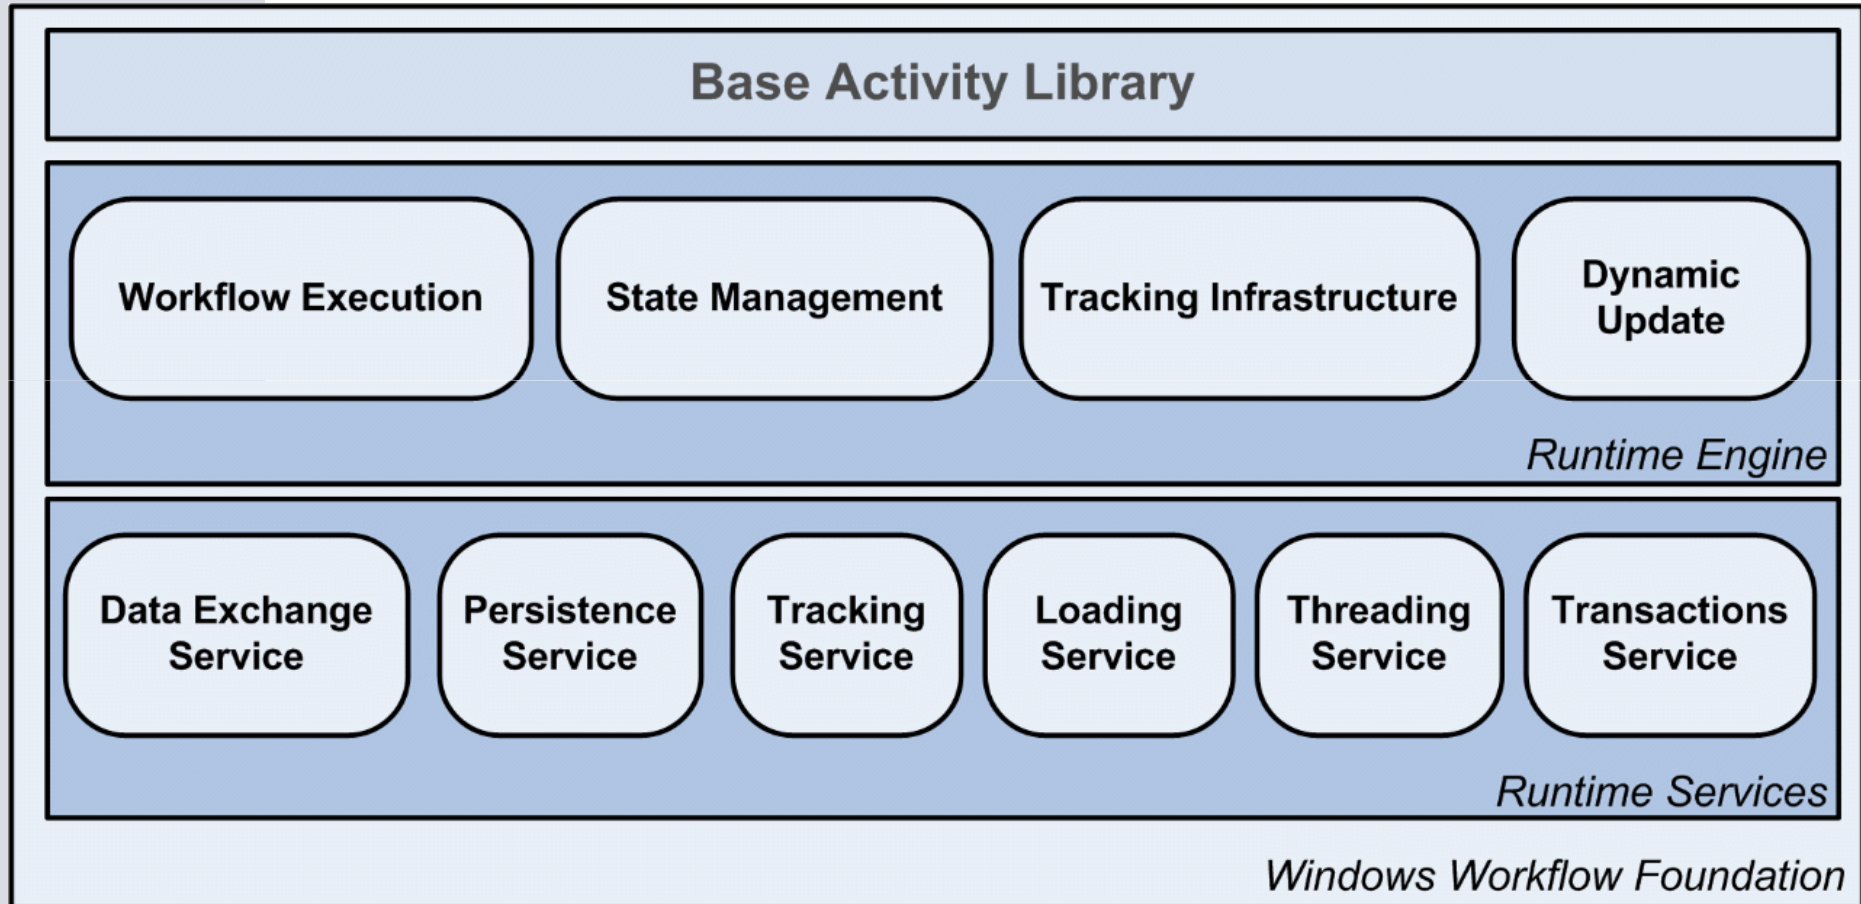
Base Activity Library

Workflow Execution

State Management

Tracking Infrastructure

Dynamic Update

Runtime Engine

Data Exchange Service

Persistence Service

Tracking Service

Loading Service

Threading Service

Transactions Service

Runtime Services

Windows Workflow Foundation